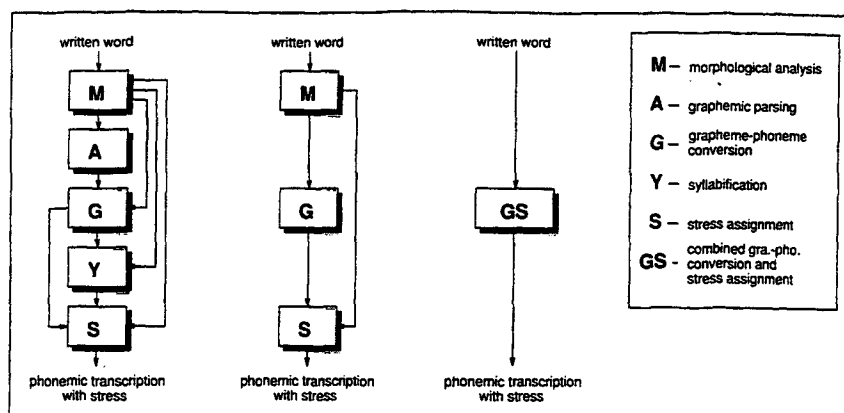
written word

M

A

G

Y

S

phonemic transcription with stress

written word

M

G

S

phonemic transcription with stress

written word

GS

phonemic transcription with stress

M – morphological analysis

A – graphemic parsing

G – grapheme-phoneme conversion

Y – syllabification

S – stress assignment

GS – combined gra.-pho. conversion and stress assignment